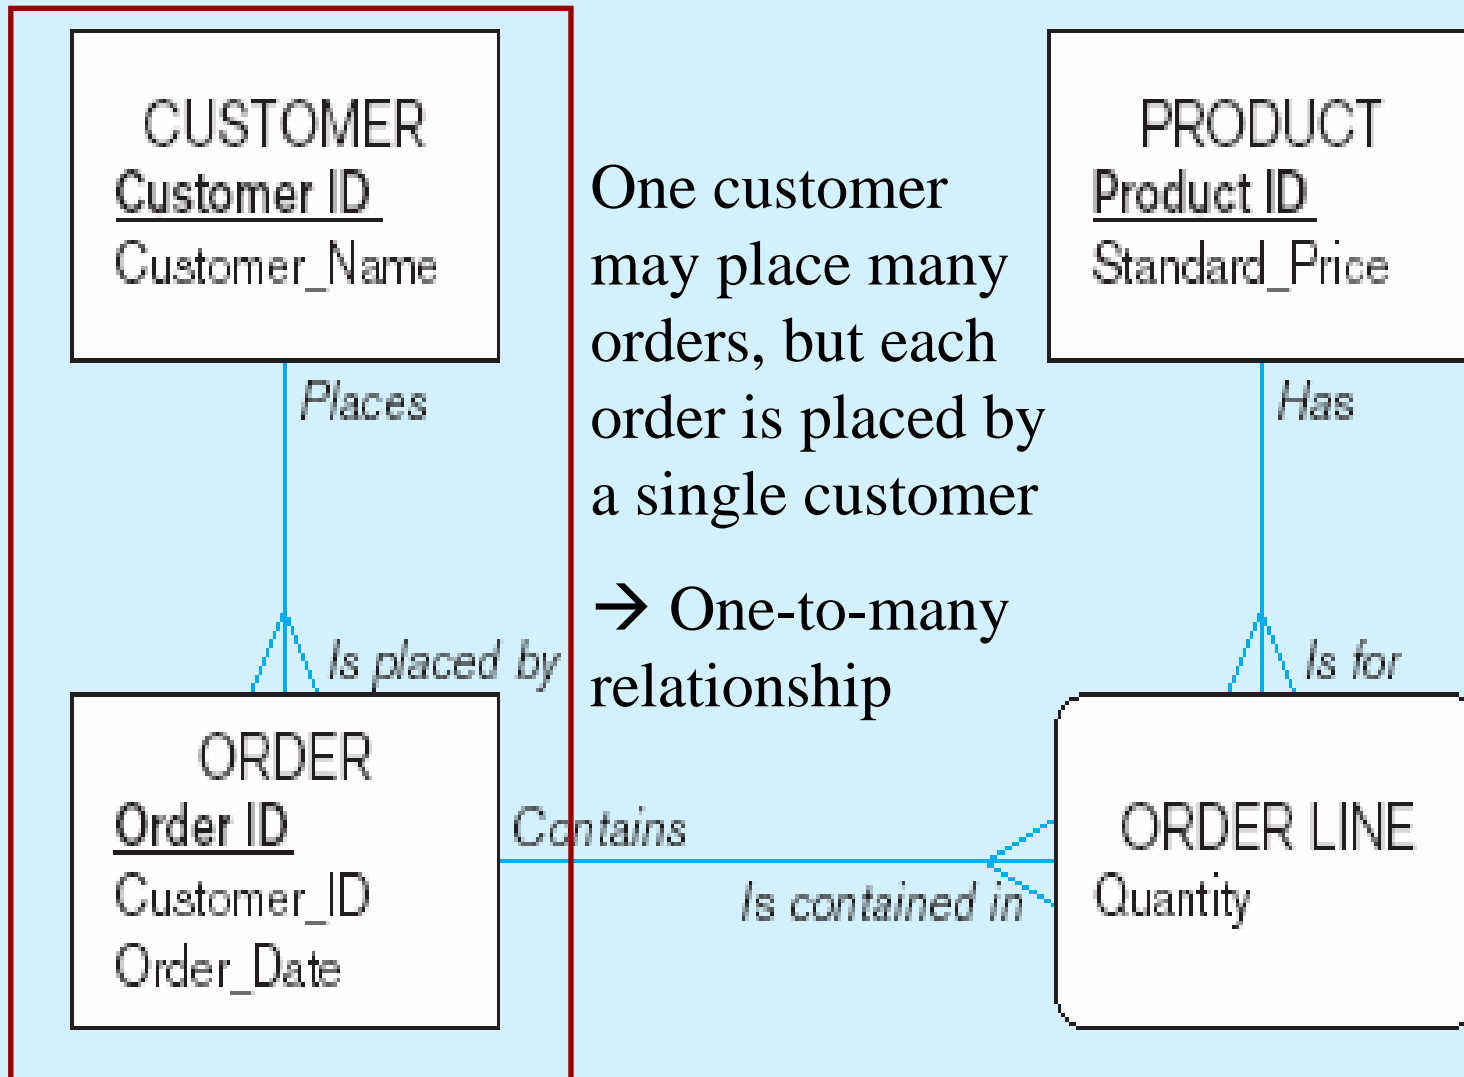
CUSTOMER
Customer ID
Customer_Name

Places

Is placed by

ORDER
Order ID
Customer_ID
Order_Date

One customer may place many orders, but each order is placed by a single customer

→ One-to-many relationship

PRODUCT
Product ID
Standard_Price

Has

Is for

Contains

Is contained in

ORDER LINE
Quantity